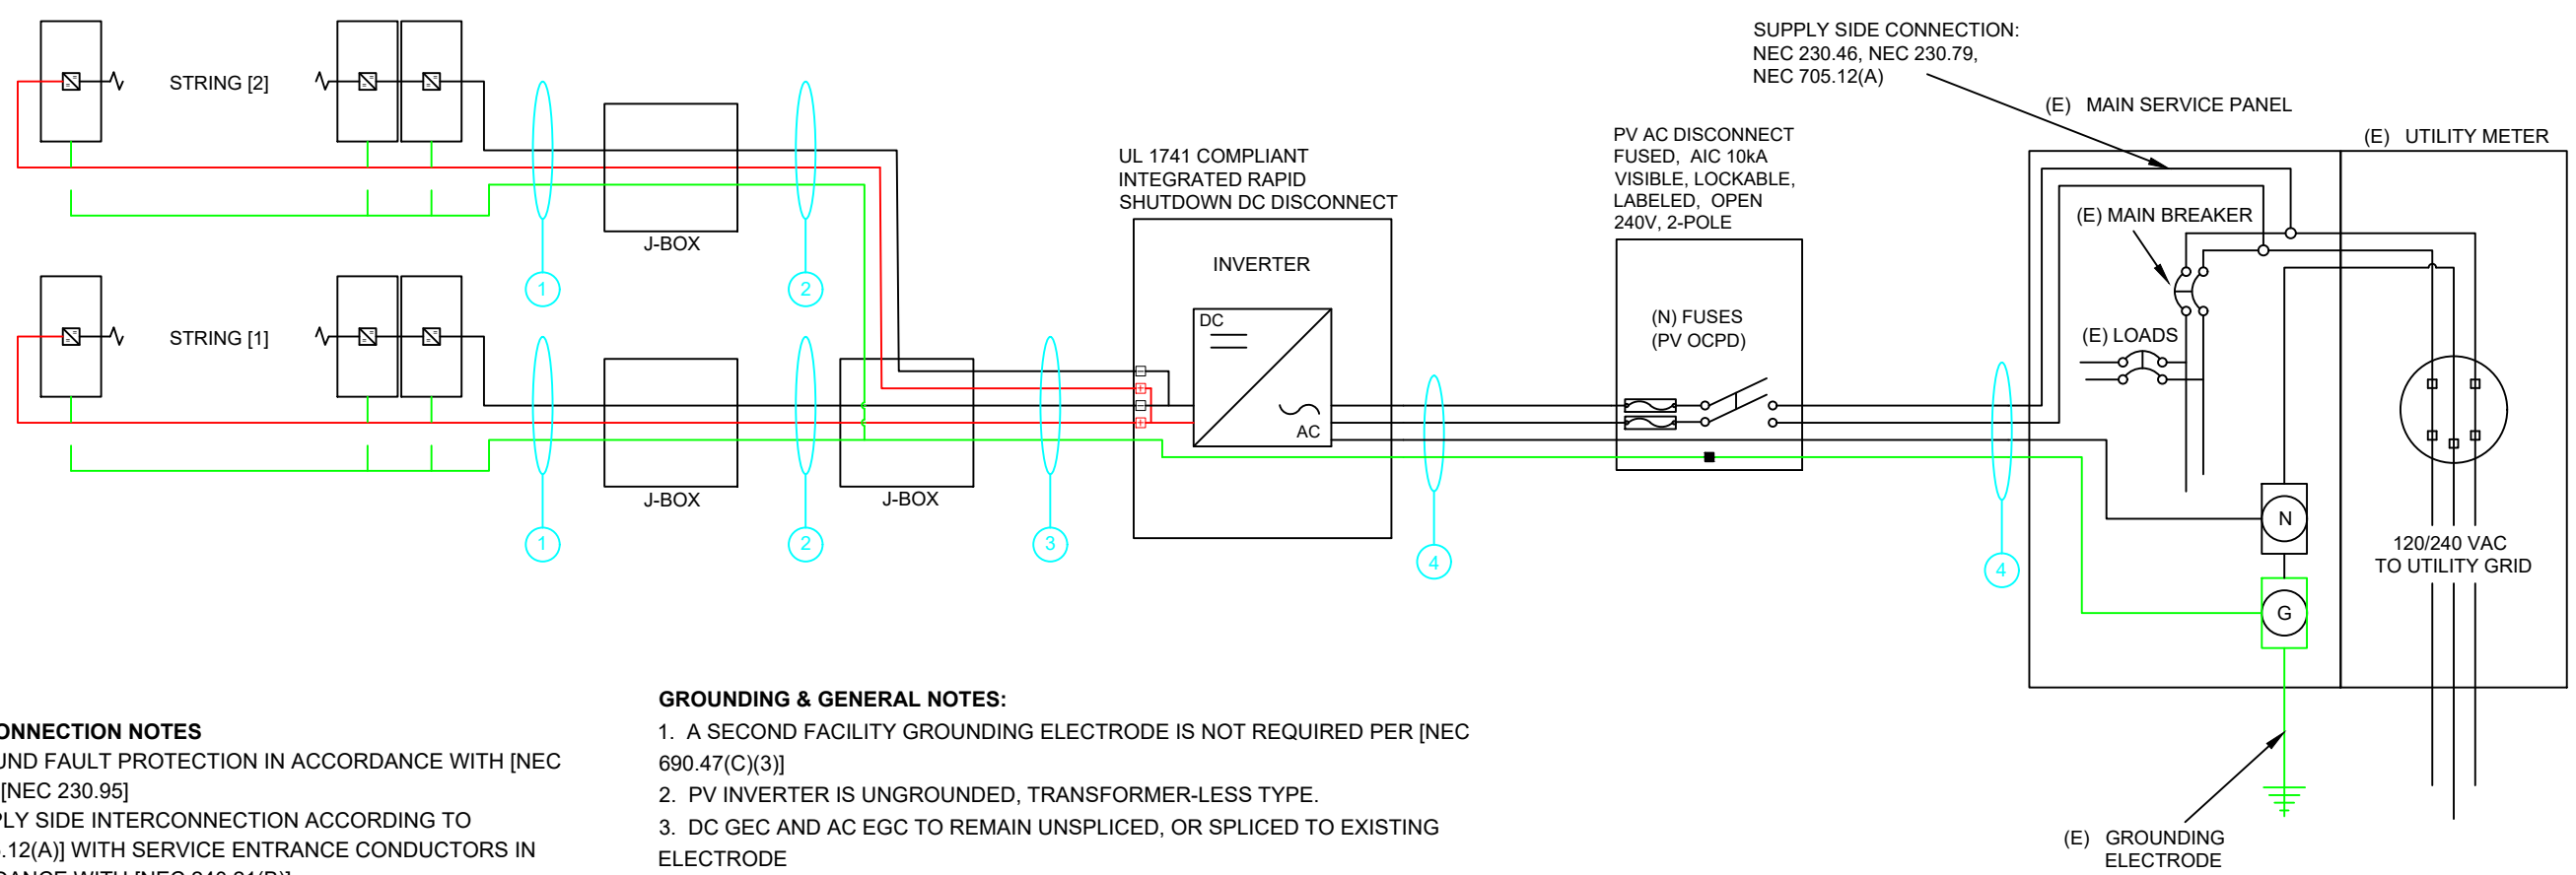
STRING [2]

STRING [1]

J-BOX

J-BOX

J-BOX

1

2

1

2

3

UL 1741 COMPLIANT INTEGRATED RAPID SHUTDOWN DC DISCONNECT

INVERTER

DC

AC

4

PV AC DISCONNECT FUSED, AIC 10kA VISIBLE, LOCKABLE, LABELED, OPEN 240V, 2-POLE

(N) FUSES (PV OCPD)

SUPPLY SIDE CONNECTION: NEC 230.46, NEC 230.79, NEC 705.12(A)

(E) MAIN SERVICE PANEL

(E) UTILITY METER

(E) MAIN BREAKER

(E) LOADS

4

N

G

120/240 VAC TO UTILITY GRID

(E) GROUNDING ELECTRODE

ONNECTION NOTES
UND FAULT PROTECTION IN ACCORDANCE WITH [NEC [NEC 230.95]
PLY SIDE INTERCONNECTION ACCORDING TO .12(A)] WITH SERVICE ENTRANCE CONDUCTORS IN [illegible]

GROUNDING & GENERAL NOTES:
1. A SECOND FACILITY GROUNDING ELECTRODE IS NOT REQUIRED PER [NEC 690.47(C)(3)]
2. PV INVERTER IS UNGROUNDED, TRANSFORMER-LESS TYPE.
3. DC GEC AND AC EGC TO REMAIN UNSPLICED, OR SPLICED TO EXISTING ELECTRODE